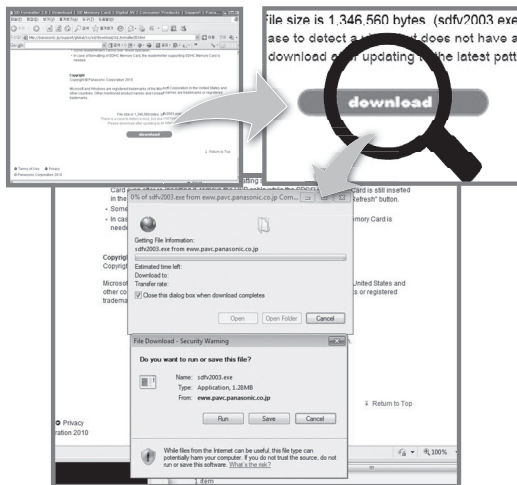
SD Formatter 3.0 | Download | SD Memory Card | Digital AV | Consumer Products | Support | Pana...

http://panasonic.jp/support/global/cs/sd/download/sd_formatter3.html

Copyright
Copyright©Panasonic Corporation 2010

download

Terms of Use
Privacy
©Panasonic Corporation 2010

Return to Top

File size is 1,346,560 bytes. (sdfv2003.exe
ase to detect a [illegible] does not have a
download or updating to the latest patt

download

Card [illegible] still inserted
in the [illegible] "Refresh" button.
• Some
• In cas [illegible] mory Card is
need

Copyright
Copyright

Microso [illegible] United States and
other co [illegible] s or registered
tradema

0% of sdfv2003.exe from eww.pavc.panasonic.co.jp Com...

Getting File Information:
sdfv2003.exe from eww.pavc.panasonic.co.jp

Estimated time left:
Download to:
Transfer rate:
Close this dialog box when download completes

Open | Open Folder | Cancel

File Download - Security Warning

Do you want to run or save this file?

Name: sdfv2003.exe
Type: Application, 1.28MB
From: eww.pavc.panasonic.co.jp

Run | Save | Cancel

While files from the Internet can be useful, this file type can potentially harm your computer. If you do not trust the source, do not run or save this software. What's the risk?

Return to Top

Privacy
ration 2010

100%